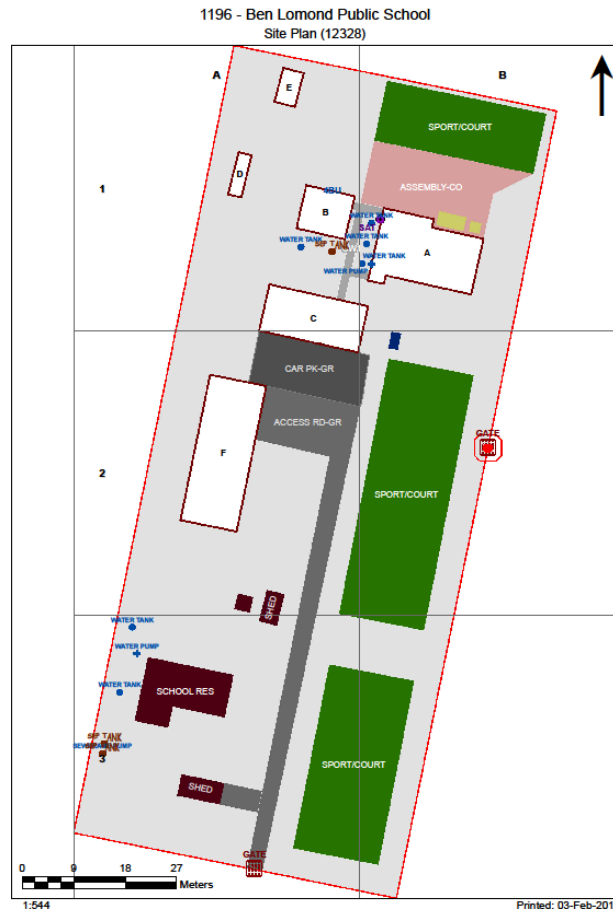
1196 - Ben Lomond Public School
Site Plan (12328)

A
B
E
D
1
SPORT/COURT
ASSEMBLY-CO
WELL
B
WATER TANK
SAT
WATER TANK
SEP TANK
WATER TANK
WATER TANK
WATER PUMP
A
C
CAR PK-GR
ACCESS RD-GR
GATE
F
2
SPORT/COURT
SHED
WATER TANK
WATER PUMP
WATER TANK
SCHOOL RES
SEP TANK
SEWERAGE PUMP
3
SPORT/COURT
SHED
GATE

0 9 18 27
Meters
1:544
Printed: 03-Feb-201